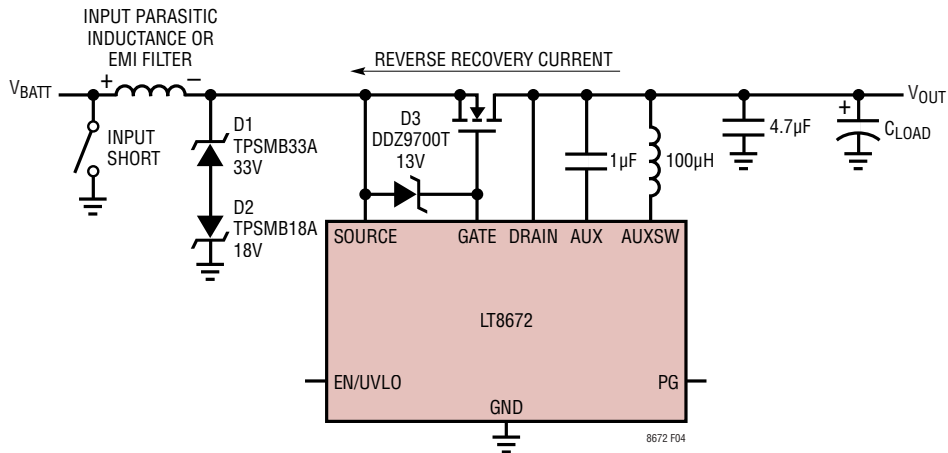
INPUT PARASITIC INDUCTANCE OR EMI FILTER

REVERSE RECOVERY CURRENT

$V_{BATT}$

+

−

INPUT SHORT

D1 TPSMB33A 33V

D2 TPSMB18A 18V

D3 DDZ9700T 13V

1µF

100µH

4.7µF

+

$C_{LOAD}$

$V_{OUT}$

SOURCE

GATE

DRAIN

AUX

AUXSW

LT8672

EN/UVLO

PG

GND

8672 F04